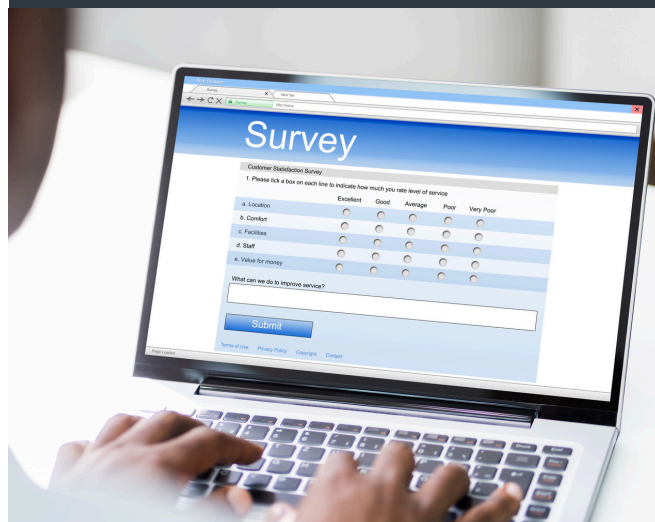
Survey

New Tab

http://www.

Survey

Customer Satisfaction Survey

1. Please tick a box on each line to indicate how much you rate level of service

| | Excellent | Good | Average | Poor | Very Poor |
|---|---|---|---|---|---|
| a. Location | | | | | |
| b. Comfort | | | | | |
| c. Facilities | | | | | |
| d. Staff | | | | | |
| e. Value for money | | | | | |

What can we do to improve service?

Submit

Terms of Use Privacy Policy Copyright Contact

Page Loaded